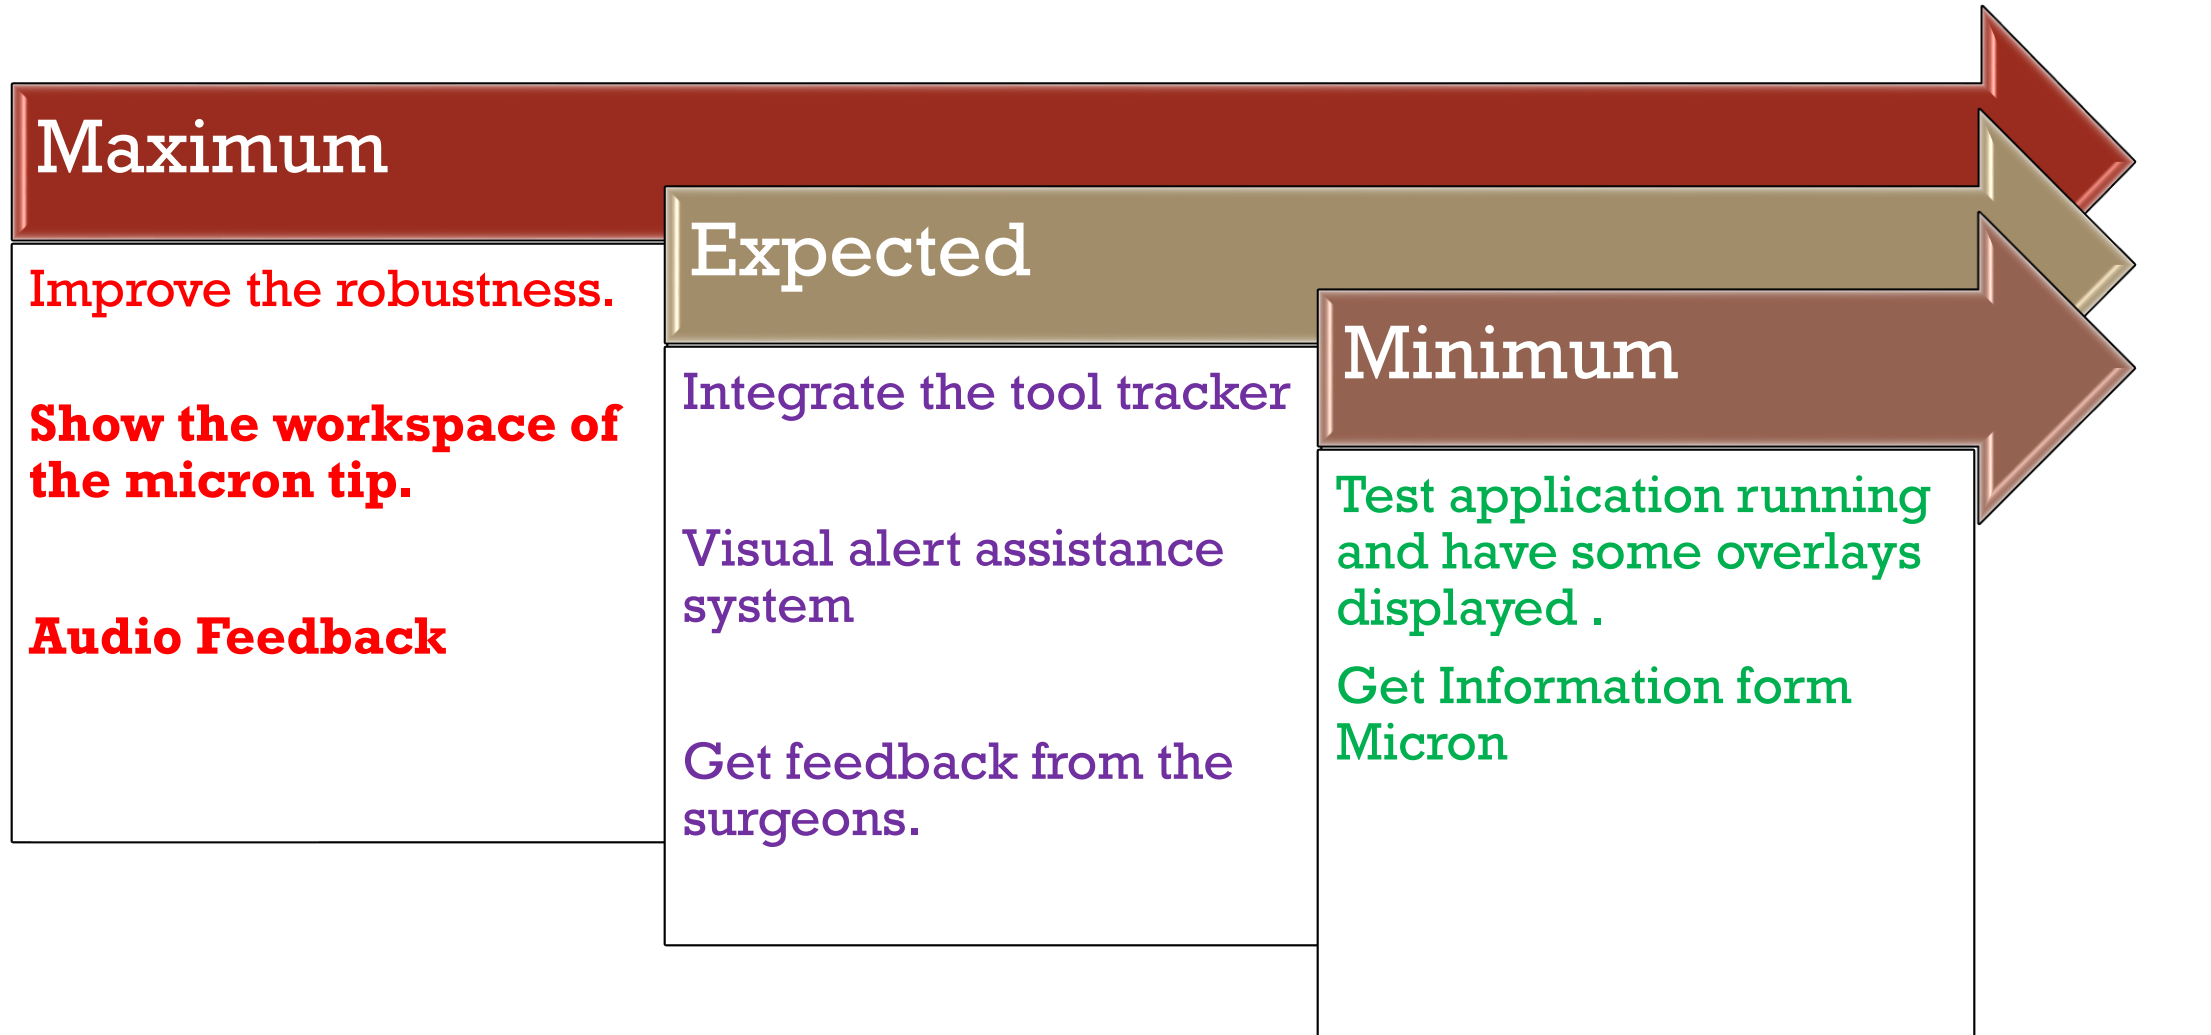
Maximum

Improve the robustness.

Show the workspace of the micron tip.

Audio Feedback

Expected

Integrate the tool tracker

Visual alert assistance system

Get feedback from the surgeons.

Minimum

Test application running and have some overlays displayed .

Get Information form Micron